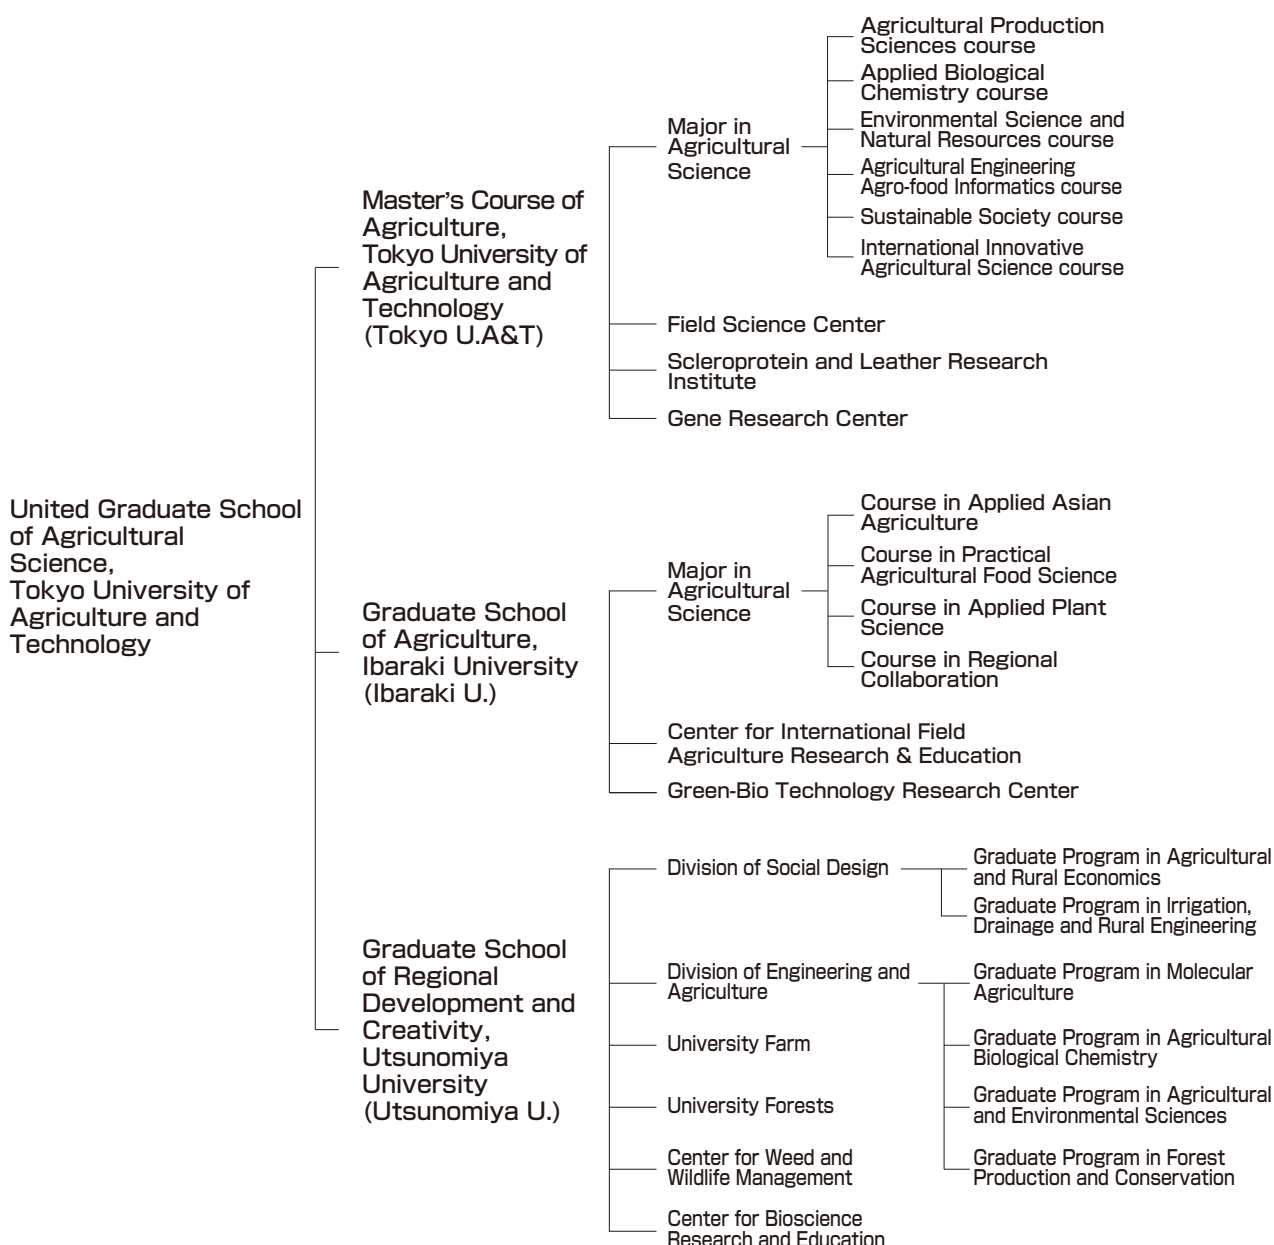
United Graduate School of Agricultural Science, Tokyo University of Agriculture and Technology

Master's Course of Agriculture, Tokyo University of Agriculture and Technology (Tokyo U.A&T)

Major in Agricultural Science

Agricultural Production Sciences course

Applied Biological Chemistry course

Environmental Science and Natural Resources course

Agricultural Engineering Agro-food Informatics course

Sustainable Society course

International Innovative Agricultural Science course

Field Science Center

Scleroprotein and Leather Research Institute

Gene Research Center

Graduate School of Agriculture, Ibaraki University (Ibaraki U.)

Major in Agricultural Science

Course in Applied Asian Agriculture

Course in Practical Agricultural Food Science

Course in Applied Plant Science

Course in Regional Collaboration

Center for International Field Agriculture Research & Education

Green-Bio Technology Research Center

Graduate School of Regional Development and Creativity, Utsunomiya University (Utsunomiya U.)

Division of Social Design

Graduate Program in Agricultural and Rural Economics

Graduate Program in Irrigation, Drainage and Rural Engineering

Division of Engineering and Agriculture

Graduate Program in Molecular Agriculture

Graduate Program in Agricultural Biological Chemistry

Graduate Program in Agricultural and Environmental Sciences

Graduate Program in Forest Production and Conservation

University Farm

University Forests

Center for Weed and Wildlife Management

Center for Bioscience Research and Education